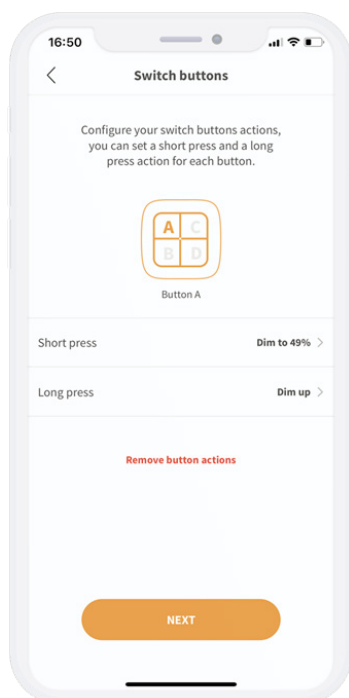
16:50

Switch buttons

Configure your switch buttons actions, you can set a short press and a long press action for each button.

A C
B D

Button A

Short press Dim to 49%

Long press Dim up

Remove button actions

NEXT